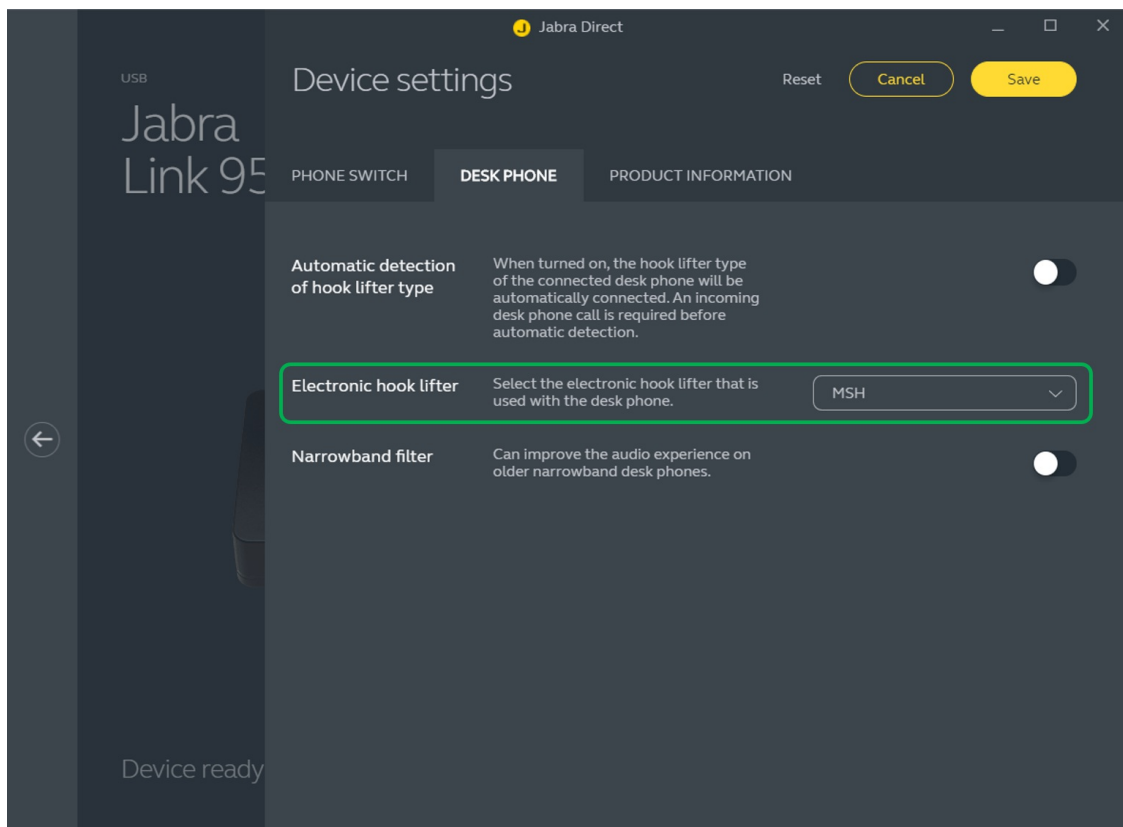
Jabra Direct

USB
Jabra
Link 95

Device settings

Reset
Cancel
Save

PHONE SWITCH
DESK PHONE
PRODUCT INFORMATION

Automatic detection of hook lifter type
When turned on, the hook lifter type of the connected desk phone will be automatically connected. An incoming desk phone call is required before automatic detection.

Electronic hook lifter
Select the electronic hook lifter that is used with the desk phone.
MSH

Narrowband filter
Can improve the audio experience on older narrowband desk phones.

Device ready